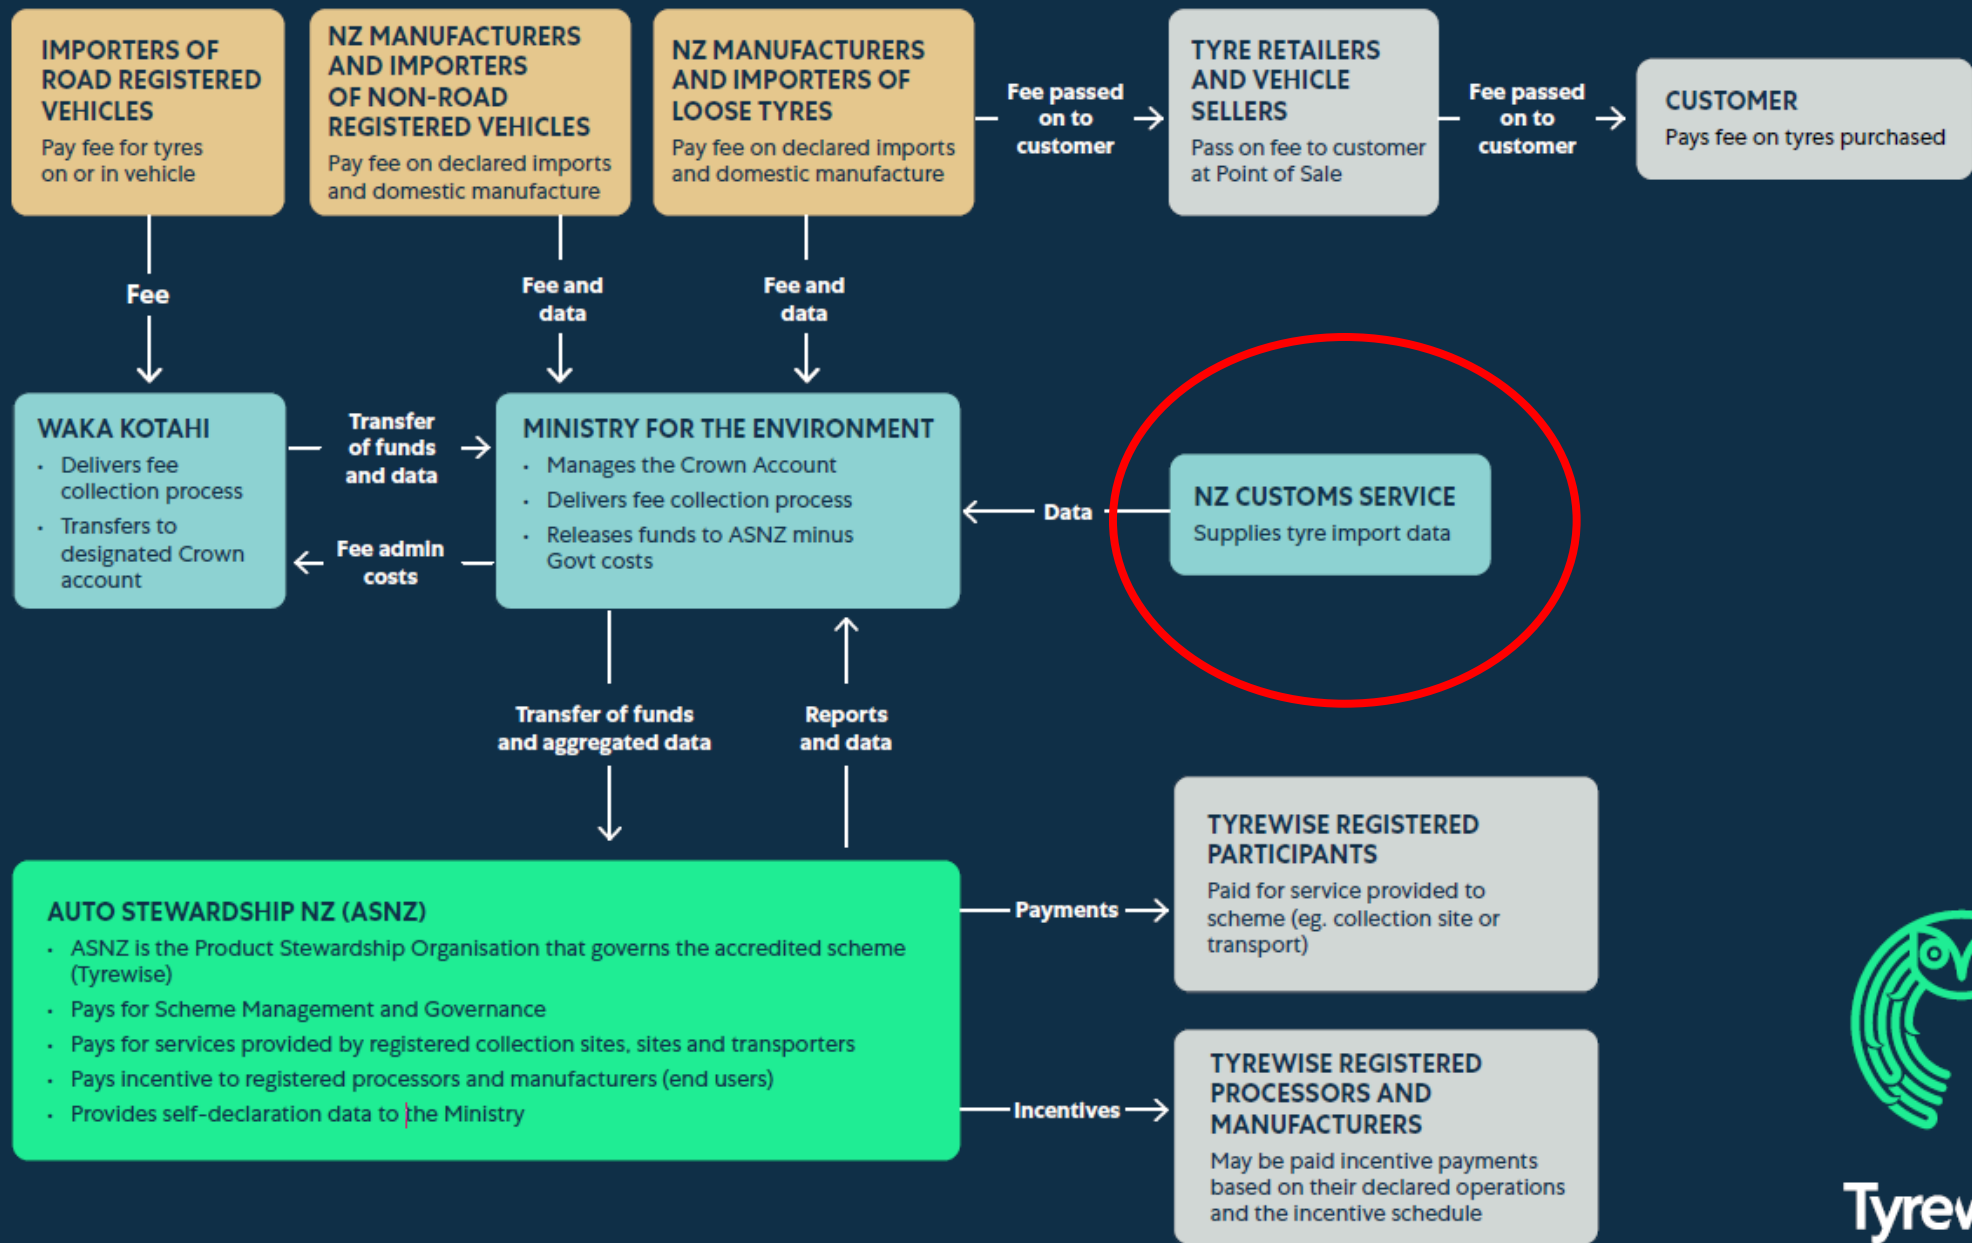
IMPORTERS OF ROAD REGISTERED VEHICLES
Pay fee for tyres on or in vehicle

NZ MANUFACTURERS AND IMPORTERS OF NON-ROAD REGISTERED VEHICLES
Pay fee on declared imports and domestic manufacture

NZ MANUFACTURERS AND IMPORTERS OF LOOSE TYRES
Pay fee on declared imports and domestic manufacture

Fee passed on to customer

TYRE RETAILERS AND VEHICLE SELLERS
Pass on fee to customer at Point of Sale

Fee passed on to customer

CUSTOMER
Pays fee on tyres purchased

Fee

Fee and data

Fee and data

WAKA KOTAHI
• Delivers fee collection process
• Transfers to designated Crown account

Transfer of funds and data

Fee admin costs

MINISTRY FOR THE ENVIRONMENT
• Manages the Crown Account
• Delivers fee collection process
• Releases funds to ASNZ minus Govt costs

Data

NZ CUSTOMS SERVICE
Supplies tyre import data

Transfer of funds and aggregated data

Reports and data

TYREWISE REGISTERED PARTICIPANTS
Paid for service provided to scheme (eg. collection site or transport)

AUTO STEWARDSHIP NZ (ASNZ)
• ASNZ is the Product Stewardship Organisation that governs the accredited scheme (Tyrewise)
• Pays for Scheme Management and Governance
• Pays for services provided by registered collection sites, sites and transporters
• Pays incentive to registered processors and manufacturers (end users)
• Provides self-declaration data to the Ministry

Payments

Incentives

TYREWISE REGISTERED PROCESSORS AND MANUFACTURERS
May be paid incentive payments based on their declared operations and the incentive schedule

Tyrew